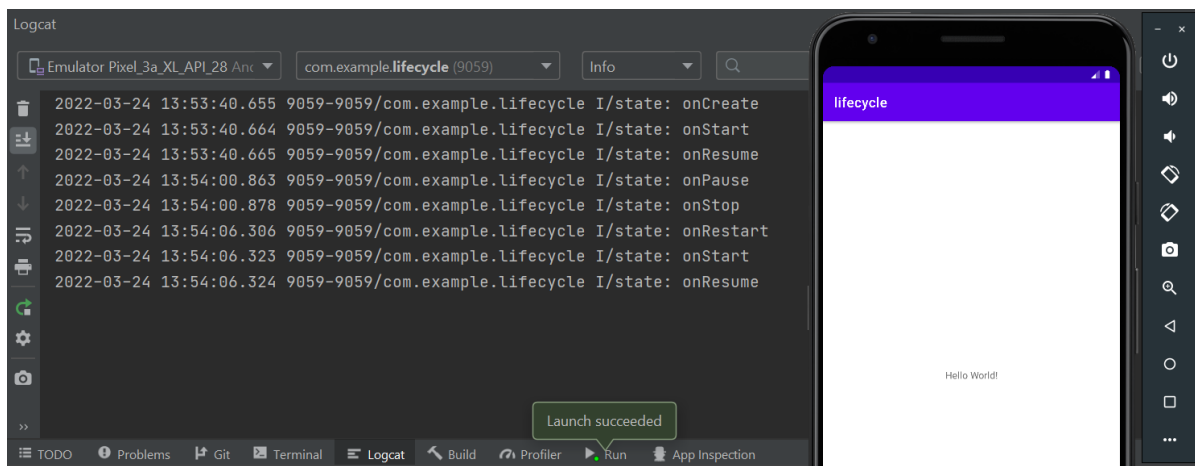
Logcat

Emulator Pixel_3a_XL_API_28 Anc
com.example.lifecycle (9059)
Info

2022-03-24 13:53:40.655 9059-9059/com.example.lifecycle I/state: onCreate
2022-03-24 13:53:40.664 9059-9059/com.example.lifecycle I/state: onStart
2022-03-24 13:53:40.665 9059-9059/com.example.lifecycle I/state: onResume
2022-03-24 13:54:00.863 9059-9059/com.example.lifecycle I/state: onPause
2022-03-24 13:54:00.878 9059-9059/com.example.lifecycle I/state: onStop
2022-03-24 13:54:06.306 9059-9059/com.example.lifecycle I/state: onRestart
2022-03-24 13:54:06.323 9059-9059/com.example.lifecycle I/state: onStart
2022-03-24 13:54:06.324 9059-9059/com.example.lifecycle I/state: onResume

Launch succeeded

TODO Problems Git Terminal Logcat Build Profiler Run App Inspection

lifecycle

Hello World!